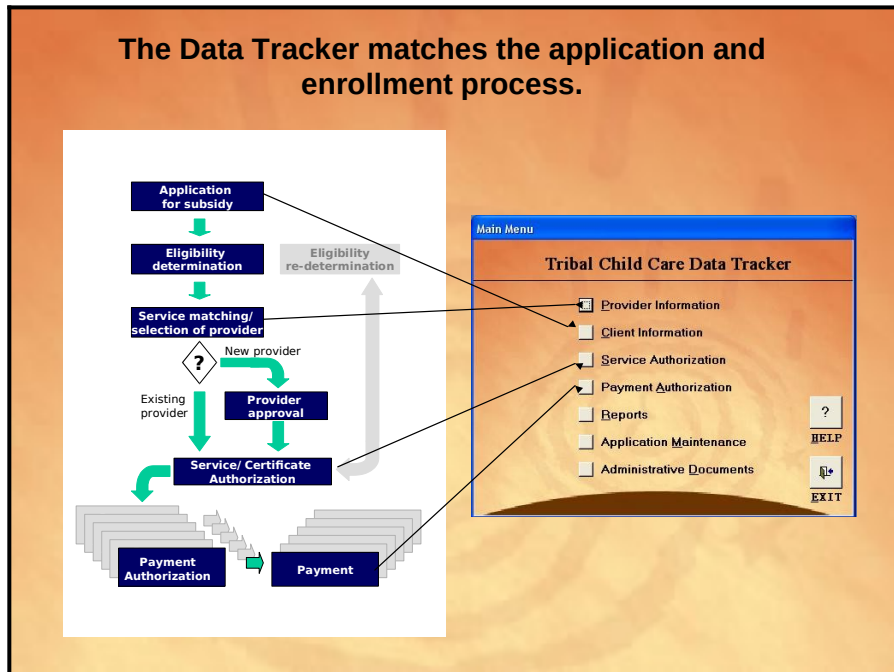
The Data Tracker matches the application and enrollment process.

Application for subsidy

Eligibility determination

Eligibility re-determination

Service matching/ selection of provider

?

New provider

Existing provider

Provider approval

Service/ Certificate Authorization

Payment Authorization

Payment

Main Menu

Tribal Child Care Data Tracker

Provider Information

Client Information

Service Authorization

Payment Authorization

Reports

Application Maintenance

Administrative Documents

?

HELP

EXIT